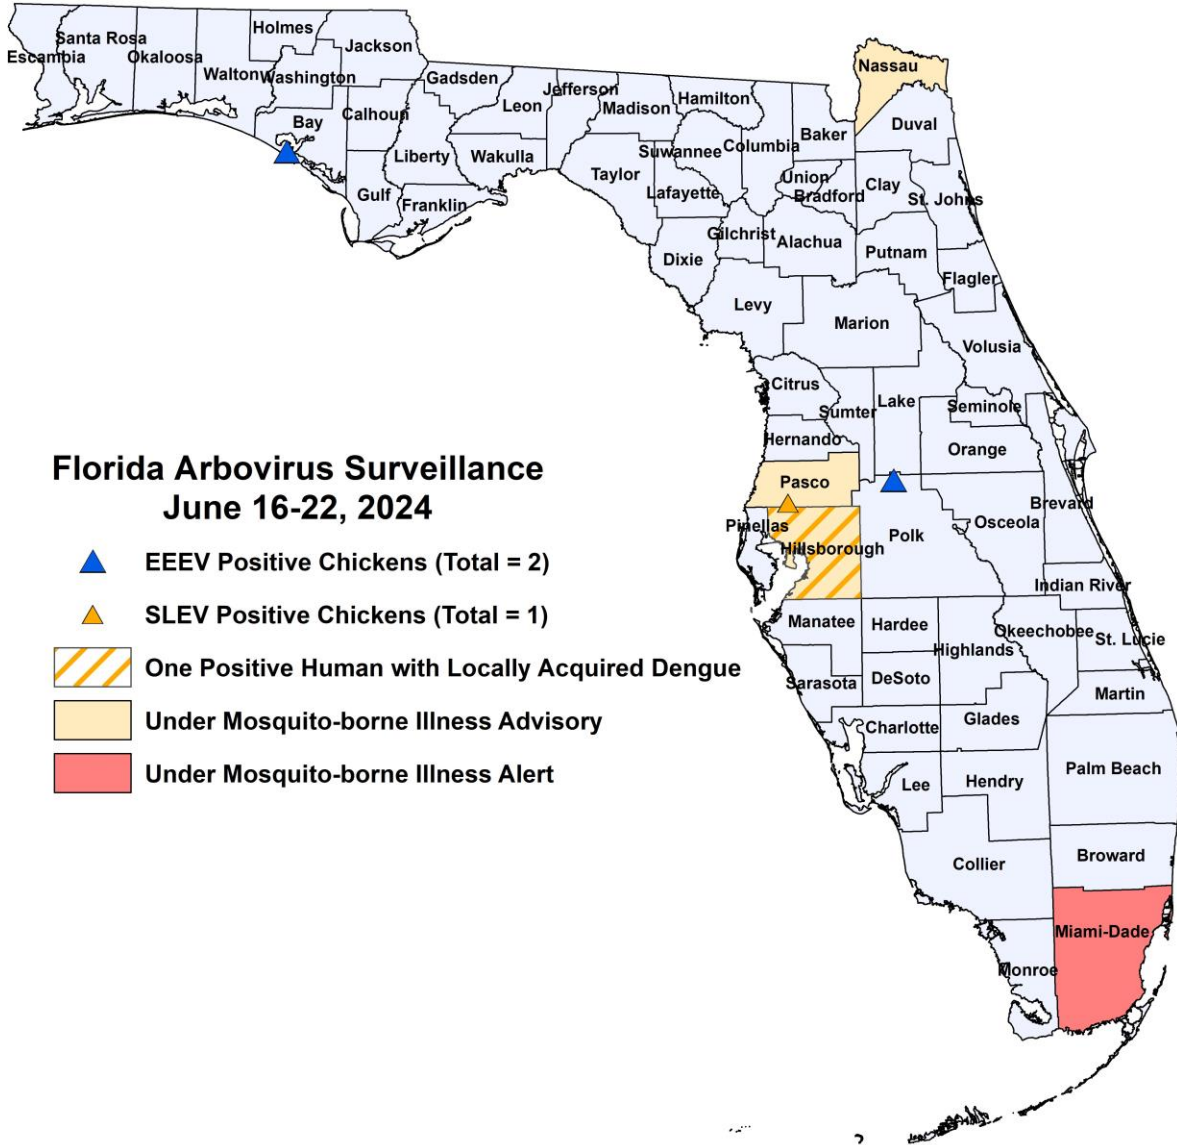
Santa Rosa
Escambia
Okaloosa
Holmes
Jackson
Walton
Washington
Gadsden
Jefferson
Madison
Hamilton
Nassau
Duval
Baker
Bay
Calhoun
Leon
Liberty
Wakulla
Suwannee
Columbia
Taylor
Union
Bradford
Clay
St. Johns
Gulf
Franklin
Lafayette
Gilchrist
Alachua
Putnam
Dixie
Flagler
Levy
Marion
Volusia
Citrus
Sumter
Lake
Seminole
Hernando
Orange
Pasco
Brevard
Pinellas
Hillsborough
Polk
Osceola
Indian River
Manatee
Hardee
Okeechobee
St. Lucie
Highlands
Sarasota
DeSoto
Martin
Charlotte
Glades
Lee
Hendry
Palm Beach
Broward
Collier
Miami-Dade
Monroe

Florida Arbovirus Surveillance
June 16-22, 2024

EEEV Positive Chickens (Total = 2)
SLEV Positive Chickens (Total = 1)
One Positive Human with Locally Acquired Dengue
Under Mosquito-borne Illness Advisory
Under Mosquito-borne Illness Alert